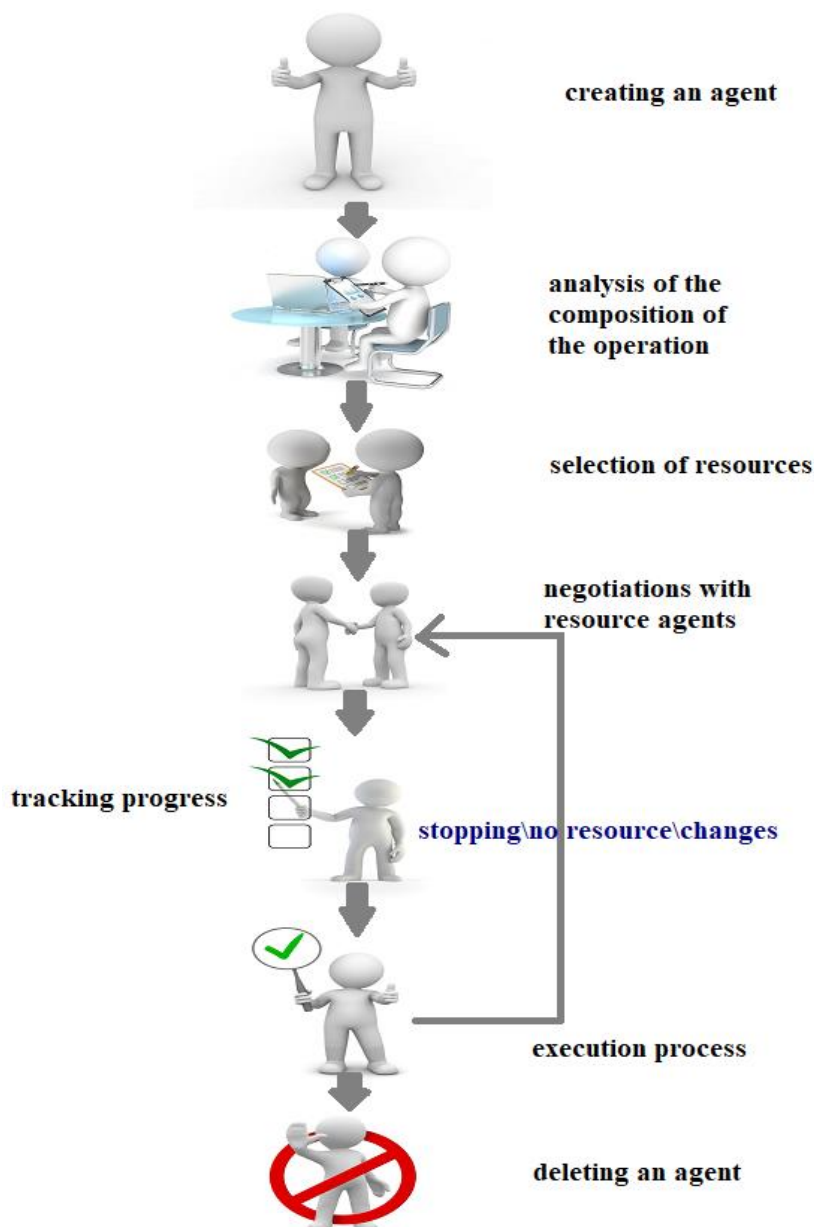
creating an agent

analysis of the composition of the operation

selection of resources

negotiations with resource agents

tracking progress

stopping\no resource\changes

execution process

deleting an agent